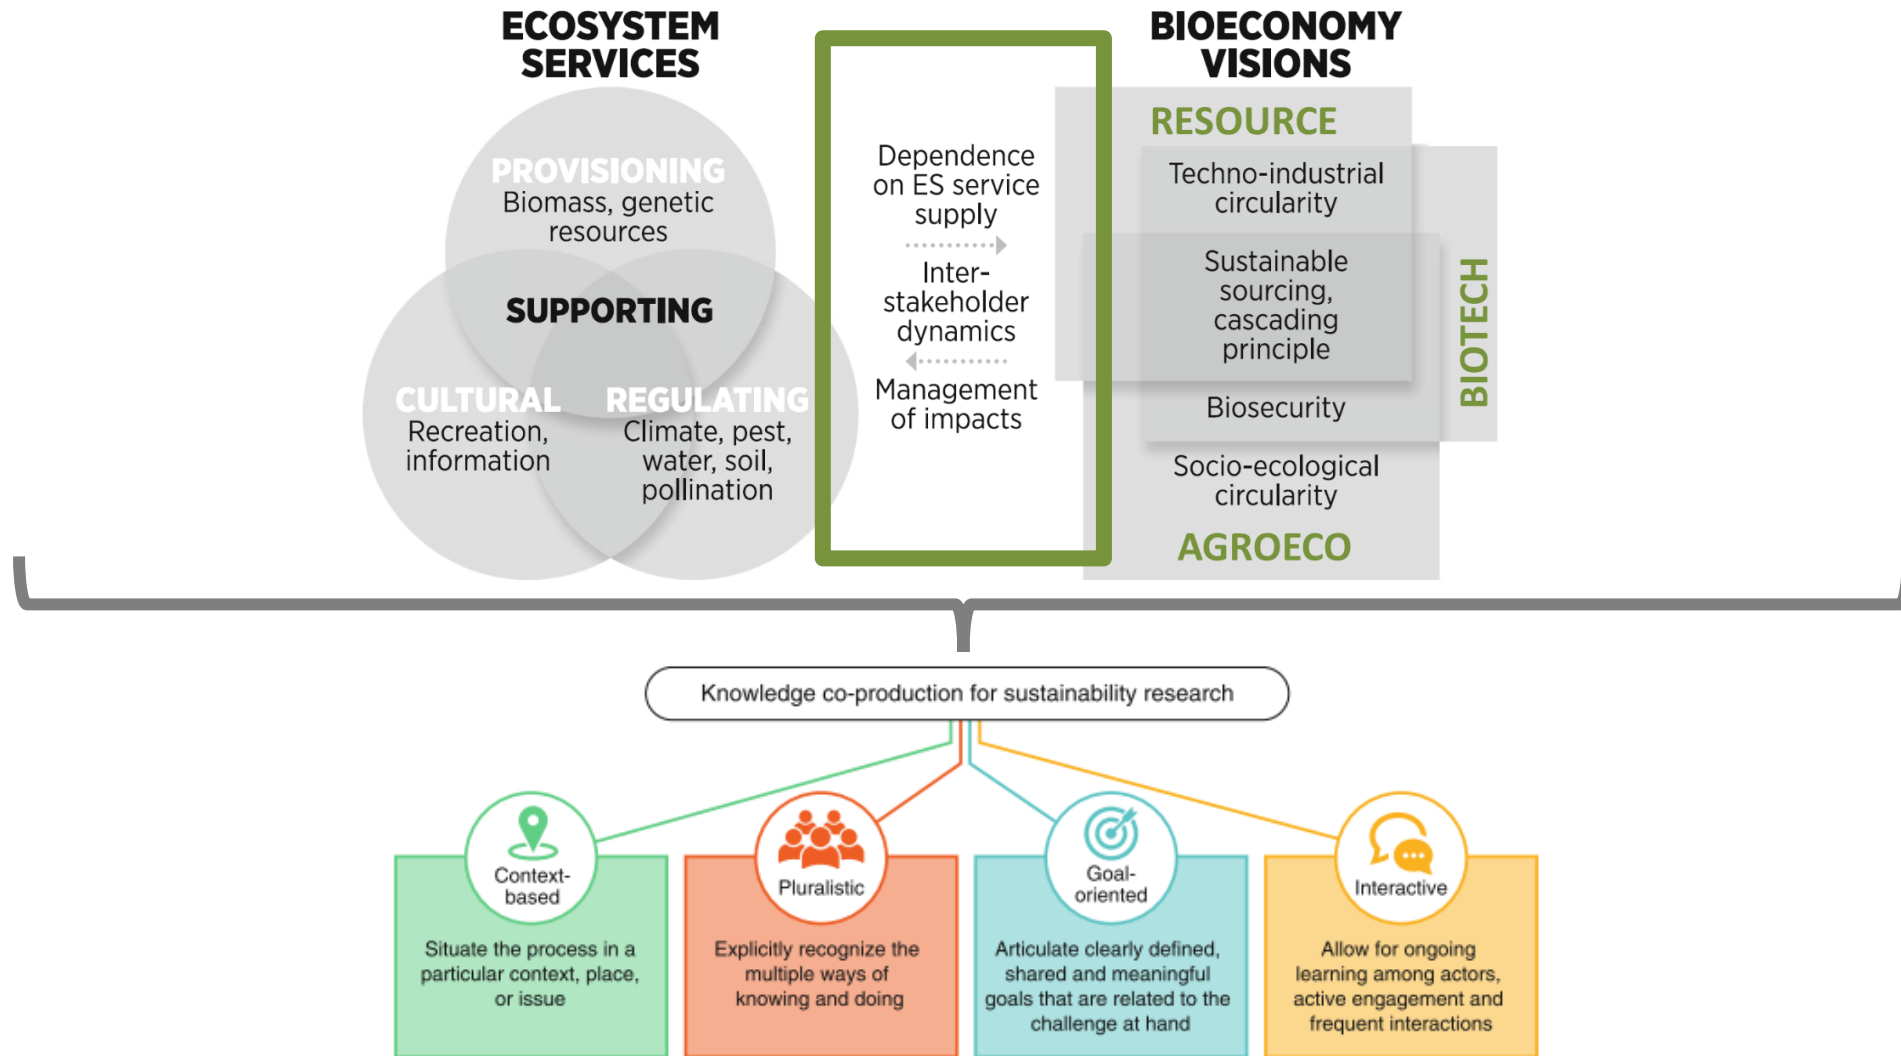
ECOSYSTEM SERVICES

PROVISIONING
Biomass, genetic resources

SUPPORTING

CULTURAL
Recreation, information

REGULATING
Climate, pest, water, soil, pollination

Dependence on ES service supply

Inter-stakeholder dynamics

Management of impacts

BIOECONOMY VISIONS

RESOURCE

Techno-industrial circularity

Sustainable sourcing, cascading principle

Biosecurity

BIOTECH

Socio-ecological circularity

AGROECO

Knowledge co-production for sustainability research

Context-based
Situate the process in a particular context, place, or issue

Pluralistic
Explicitly recognize the multiple ways of knowing and doing

Goal-oriented
Articulate clearly defined, shared and meaningful goals that are related to the challenge at hand

Interactive
Allow for ongoing learning among actors, active engagement and frequent interactions